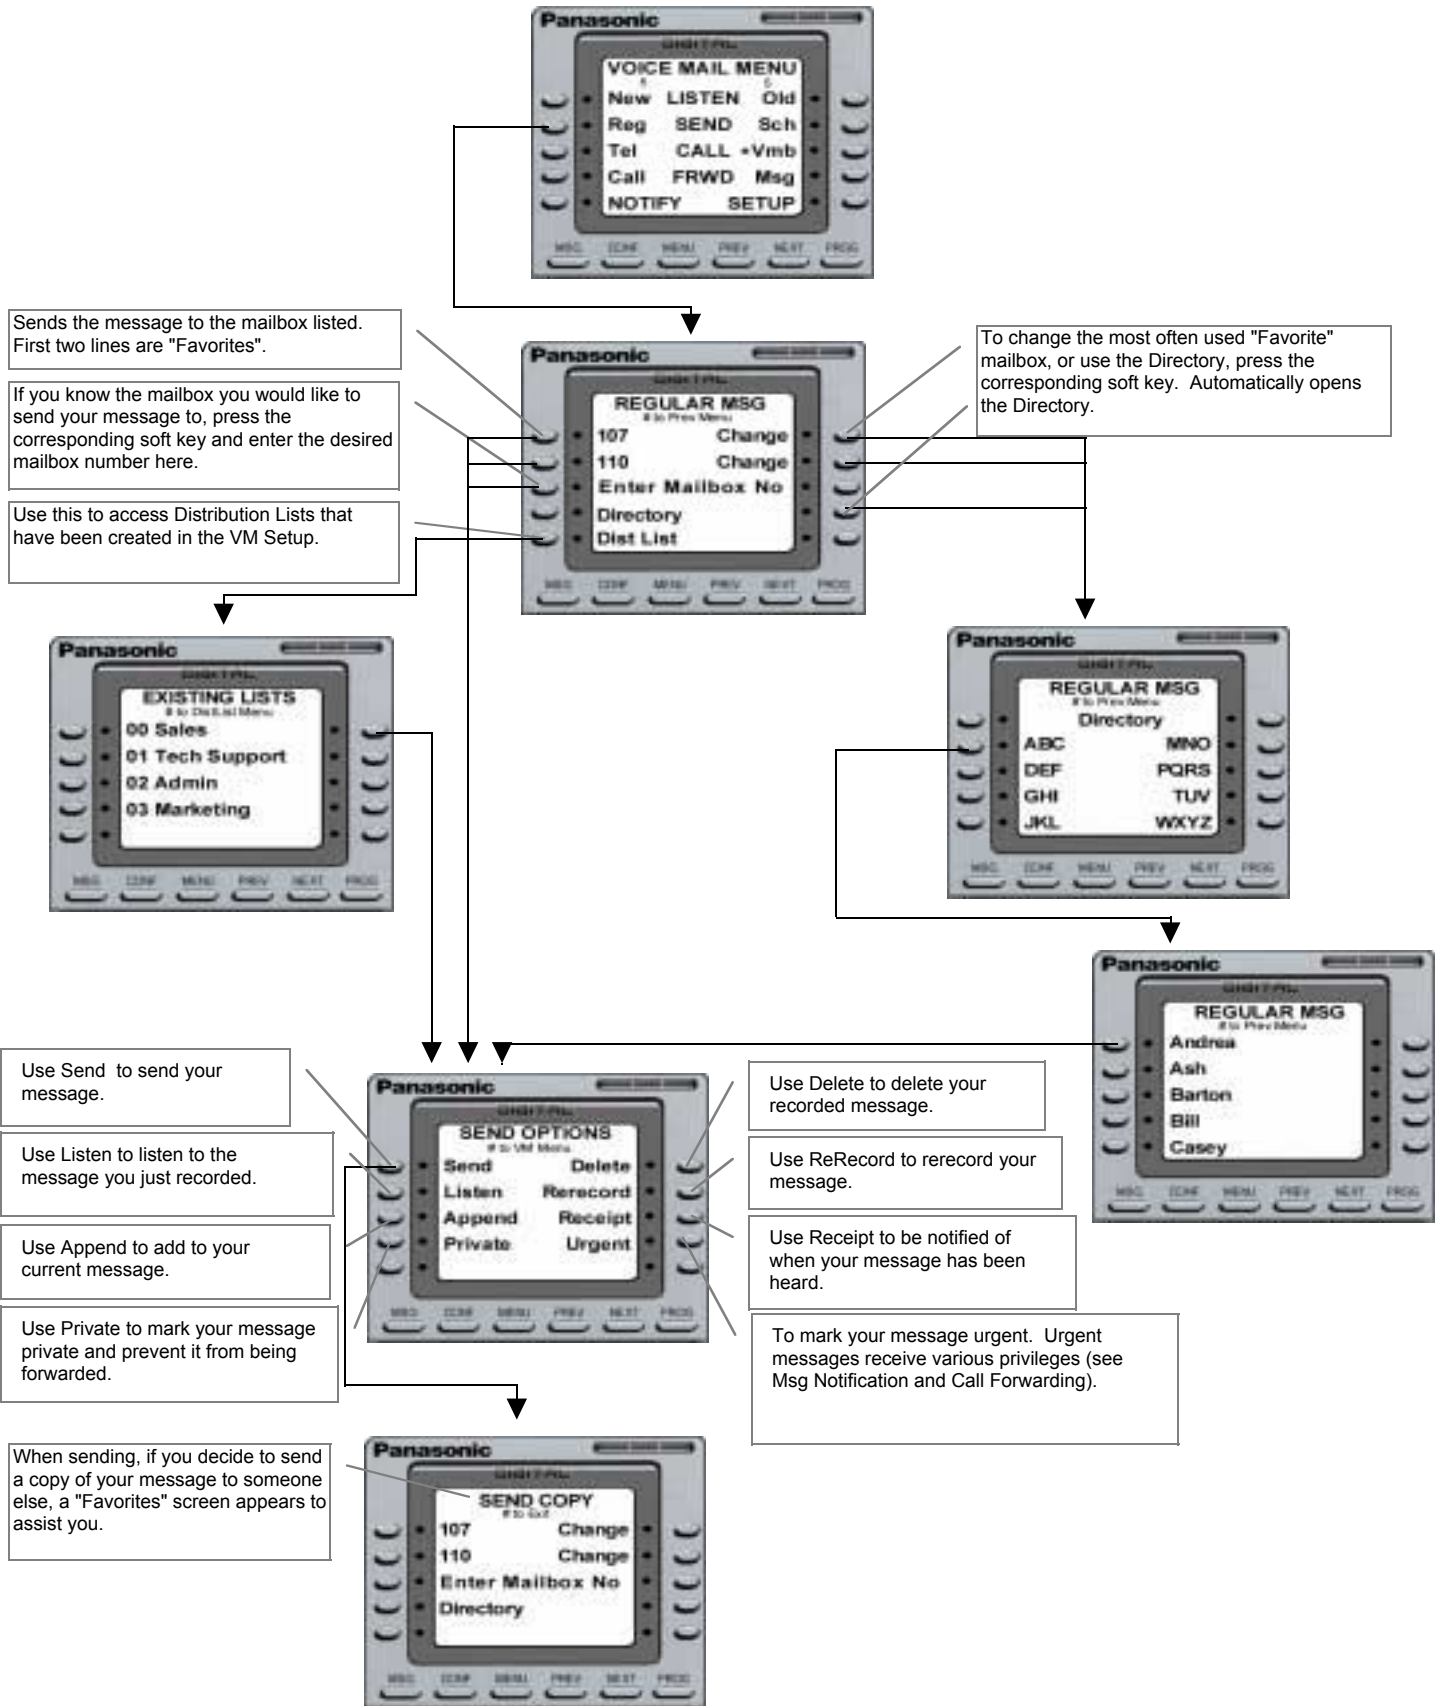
Panasonic
DIGITAL
VOICE MAIL MENU
New LISTEN Old
Reg SEND Sch
Tel CALL +Vmb
Call FRWD Msg
NOTIFY SETUP
MSG CONF MENU PREV NEXT PROG

Sends the message to the mailbox listed. First two lines are "Favorites".

If you know the mailbox you would like to send your message to, press the corresponding soft key and enter the desired mailbox number here.

Use this to access Distribution Lists that have been created in the VM Setup.

Panasonic
DIGITAL
REGULAR MSG
# to Prev Menu
107 Change
110 Change
Enter Mailbox No
Directory
Dist List
MSG CONF MENU PREV NEXT PROG

To change the most often used "Favorite" mailbox, or use the Directory, press the corresponding soft key. Automatically opens the Directory.

Panasonic
DIGITAL
EXISTING LISTS
# to Dist List Menu
00 Sales
01 Tech Support
02 Admin
03 Marketing
MSG CONF MENU PREV NEXT PROG

Panasonic
DIGITAL
REGULAR MSG
# to Prev Menu
Directory
ABC MNO
DEF PQRS
GHI TUV
JKL WXYZ
MSG CONF MENU PREV NEXT PROG

Panasonic
DIGITAL
REGULAR MSG
# to Prev Menu
Andrea
Ash
Barton
Bill
Casey
MSG CONF MENU PREV NEXT PROG

Use Send to send your message.

Use Listen to listen to the message you just recorded.

Use Append to add to your current message.

Use Private to mark your message private and prevent it from being forwarded.

Panasonic
DIGITAL
SEND OPTIONS
# to VM Menu
Send Delete
Listen Rerecord
Append Receipt
Private Urgent
MSG CONF MENU PREV NEXT PROG

Use Delete to delete your recorded message.

Use ReRecord to rerecord your message.

Use Receipt to be notified of when your message has been heard.

To mark your message urgent. Urgent messages receive various privileges (see Msg Notification and Call Forwarding).

When sending, if you decide to send a copy of your message to someone else, a "Favorites" screen appears to assist you.

Panasonic
DIGITAL
SEND COPY
# to Exit
107 Change
110 Change
Enter Mailbox No
Directory
MSG CONF MENU PREV NEXT PROG